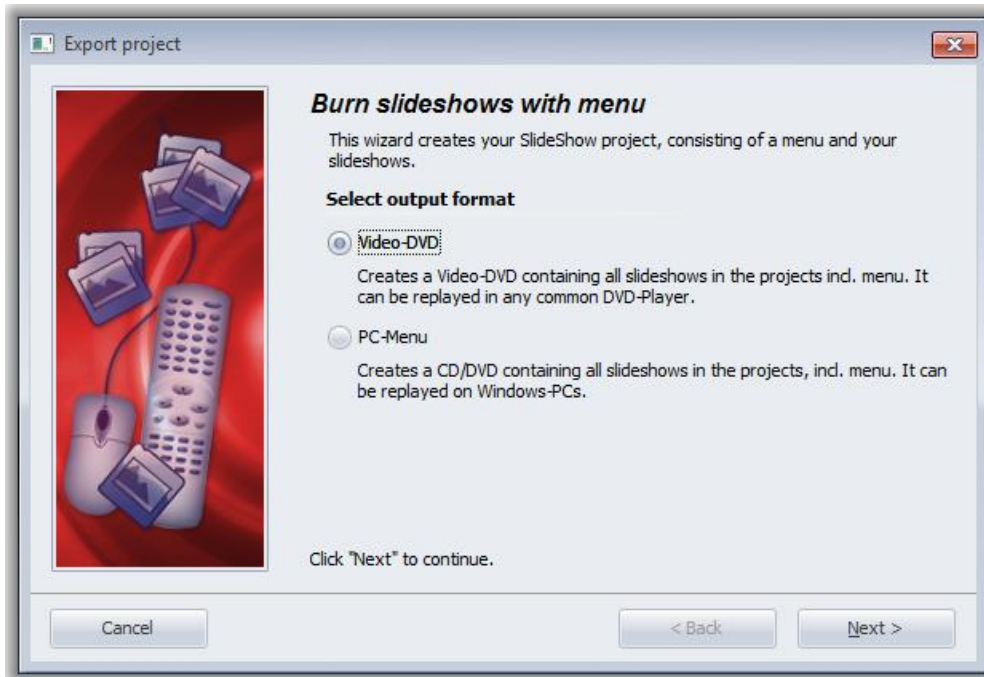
Export project

Burn slideshows with menu

This wizard creates your SlideShow project, consisting of a menu and your slideshows.

Select output format

Video-DVD

Creates a Video-DVD containing all slideshows in the projects incl. menu. It can be replayed in any common DVD-Player.

PC-Menu

Creates a CD/DVD containing all slideshows in the projects, incl. menu. It can be replayed on Windows-PCs.

Click "Next" to continue.

Cancel

< Back

Next >